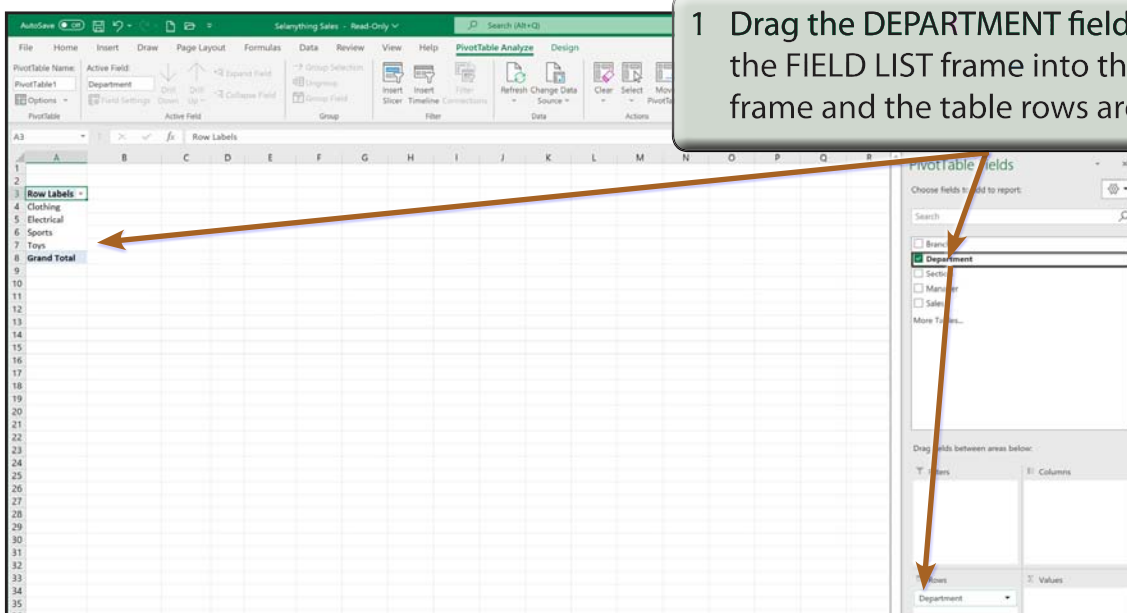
1 Drag the DEPARTMENT field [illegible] the FIELD LIST frame into th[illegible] frame and the table rows ar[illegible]

AutoSave Off Selanything Sales - Read-Only Search (Alt+Q)

File Home Insert Draw Page Layout Formulas Data Review View Help PivotTable Analyze Design

PivotTable Name: PivotTable1 Options PivotTable

Active Field: Department Field Settings Drill Down Drill Up Expand Field Collapse Field Active Field

Group Selection Ungroup Group Field Group

Insert Slicer Insert Timeline Filter Connections Filter

Refresh Change Data Source Data

Clear Select Move PivotTable Actions

A3 fx Row Labels

| | A | B | C | D | E | F | G | H | I | J | K | L | M | N | O | P | Q | R |
|---|---|---|---|---|---|---|---|---|---|---|---|---|---|---|---|---|---|---|
| 1 | | | | | | | | | | | | | | | | | | |
| 2 | | | | | | | | | | | | | | | | | | |
| 3 | Row Labels | | | | | | | | | | | | | | | | | |
| 4 | Clothing | | | | | | | | | | | | | | | | | |
| 5 | Electrical | | | | | | | | | | | | | | | | | |
| 6 | Sports | | | | | | | | | | | | | | | | | |
| 7 | Toys | | | | | | | | | | | | | | | | | |
| 8 | Grand Total | | | | | | | | | | | | | | | | | |

9 10 11 12 13 14 15 16 17 18 19 20 21 22 23 24 25 26 27 28 29 30 31 32 33 34 35

PivotTable Fields
Choose fields to add to report:
Search
Branch
Department
Section
Manager
Sales
More Tables...

Drag fields between areas below:
Filters
Columns
Rows
Values
Department